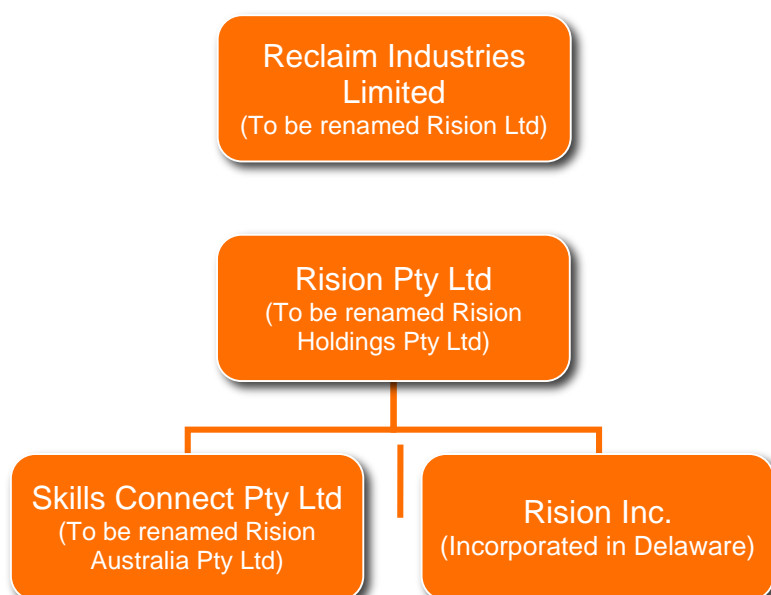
Reclaim Industries Limited
(To be renamed Rision Ltd)

Rision Pty Ltd
(To be renamed Rision Holdings Pty Ltd)

Skills Connect Pty Ltd
(To be renamed Rision Australia Pty Ltd)

Rision Inc.
(Incorporated in Delaware)